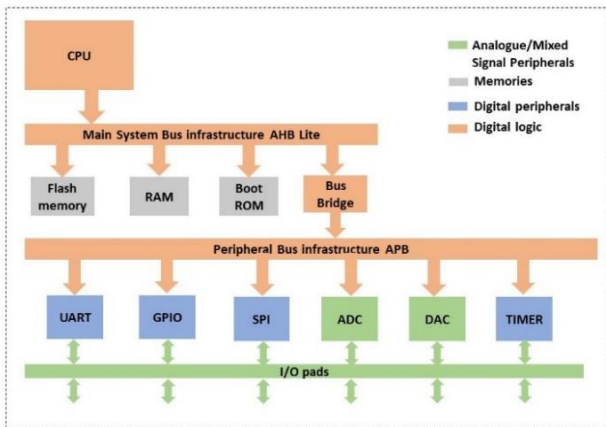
CPU

Analogue/Mixed Signal Peripherals
Memories
Digital peripherals
Digital logic

Main System Bus infrastructure AHB Lite

Flash memory
RAM
Boot ROM
Bus Bridge

Peripheral Bus infrastructure APB

UART
GPIO
SPI
ADC
DAC
TIMER

I/O pads